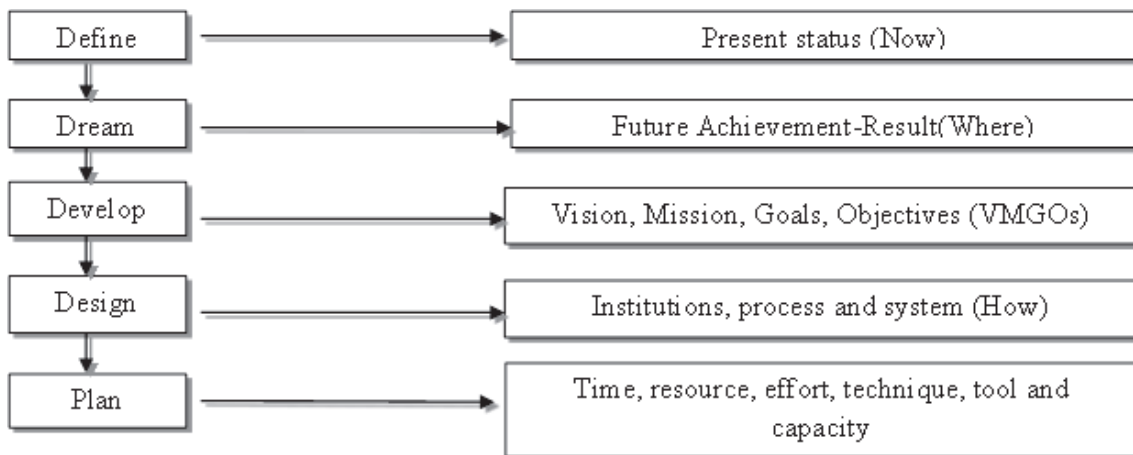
Define

Present status (Now)

Dream

Future Achievement-Result(Where)

Develop

Vision, Mission, Goals, Objectives (VMGOs)

Design

Institutions, process and system (How)

Plan

Time, resource, effort, technique, tool and capacity